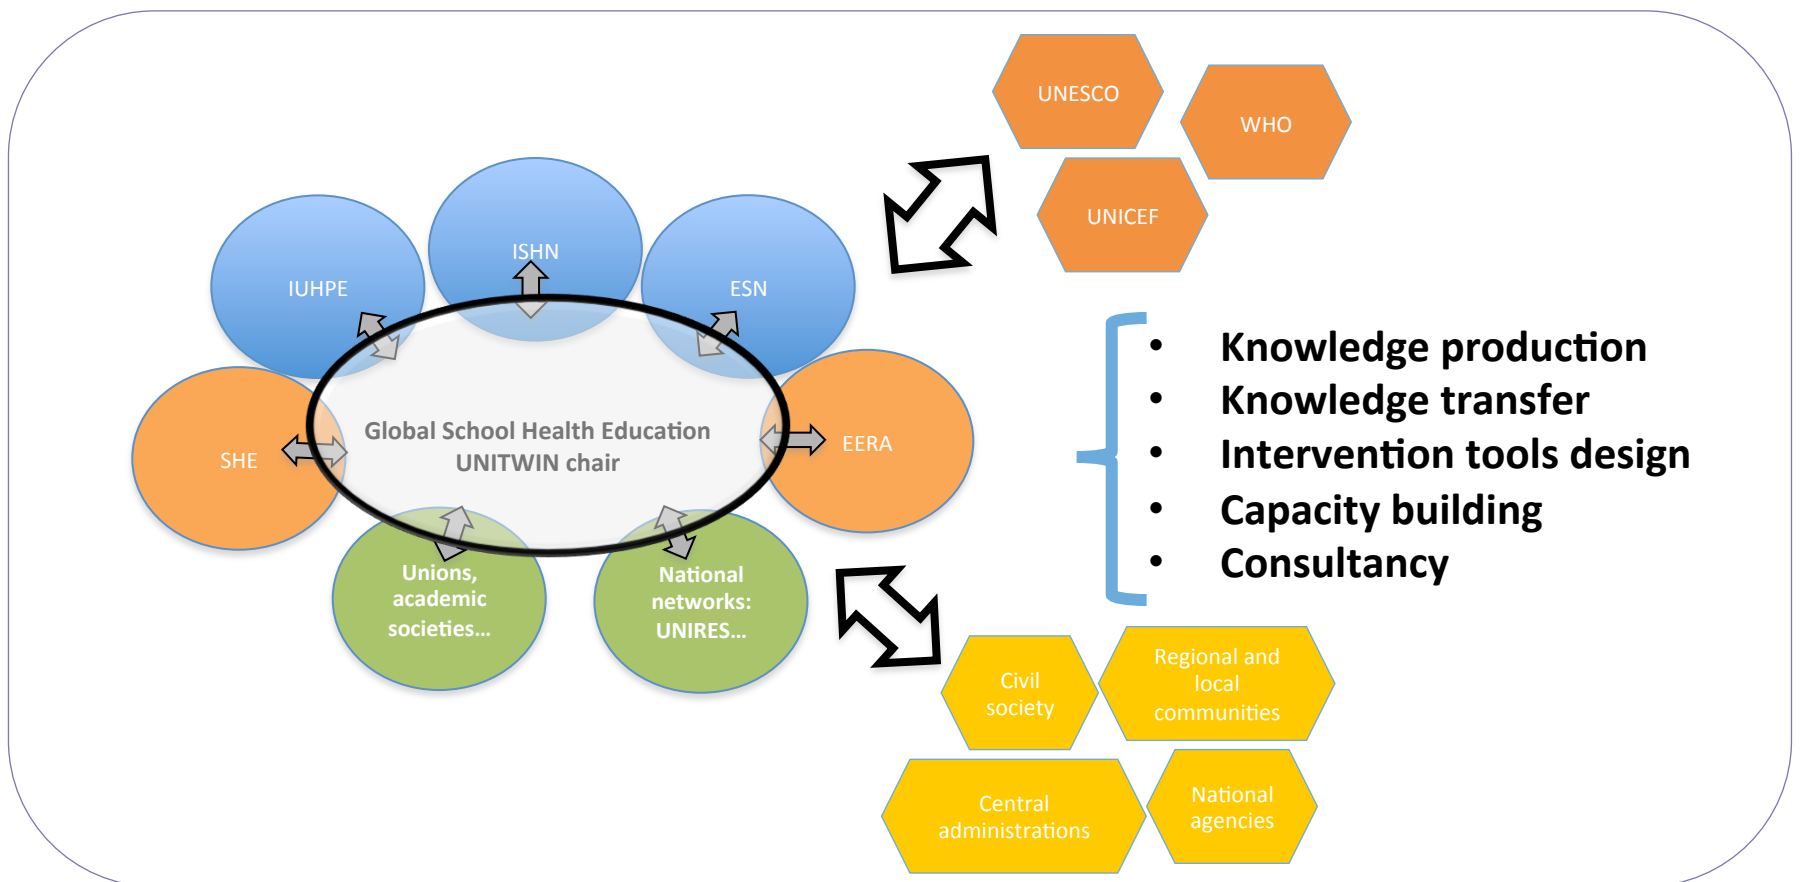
UNESCO

WHO

UNICEF

ISHN

IUHPE

ESN

SHE

Global School Health Education UNITWIN chair

EERA

Unions, academic societies…

National networks: UNIRES…

- Knowledge production
- Knowledge transfer
- Intervention tools design
- Capacity building
- Consultancy

Civil society

Regional and local communities

Central administrations

National agencies